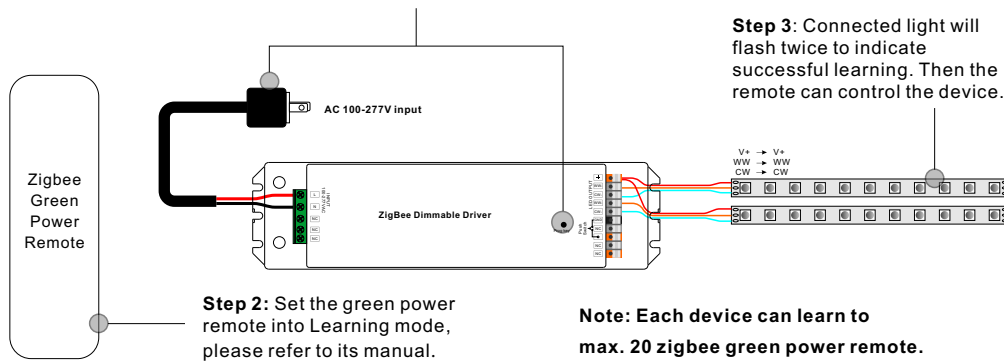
Step 3: Connected light will flash twice to indicate successful learning. Then the remote can control the device.

AC 100-277V input

Zigbee Green Power Remote

V+ → V+
WW → WW
CW → CW

ZigBee Dimmable Driver

Step 2: Set the green power remote into Learning mode, please refer to its manual.

Note: Each device can learn to max. 20 zigbee green power remote.